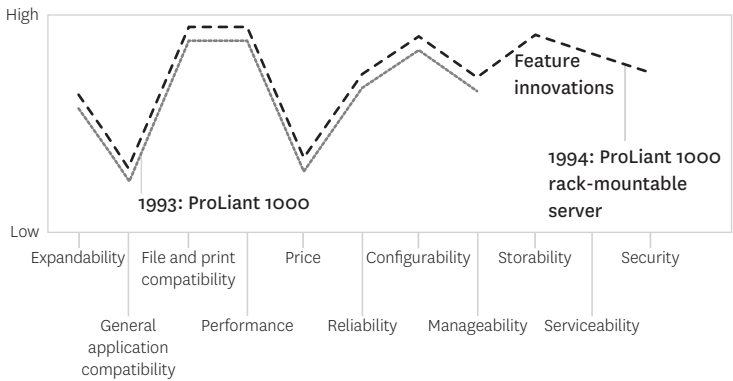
High

Low

Feature innovations

1993: ProLiant 1000

1994: ProLiant 1000 rack-mountable server

Expandability

General application compatibility

File and print compatibility

Performance

Price

Reliability

Configurability

Manageability

Storability

Serviceability

Security